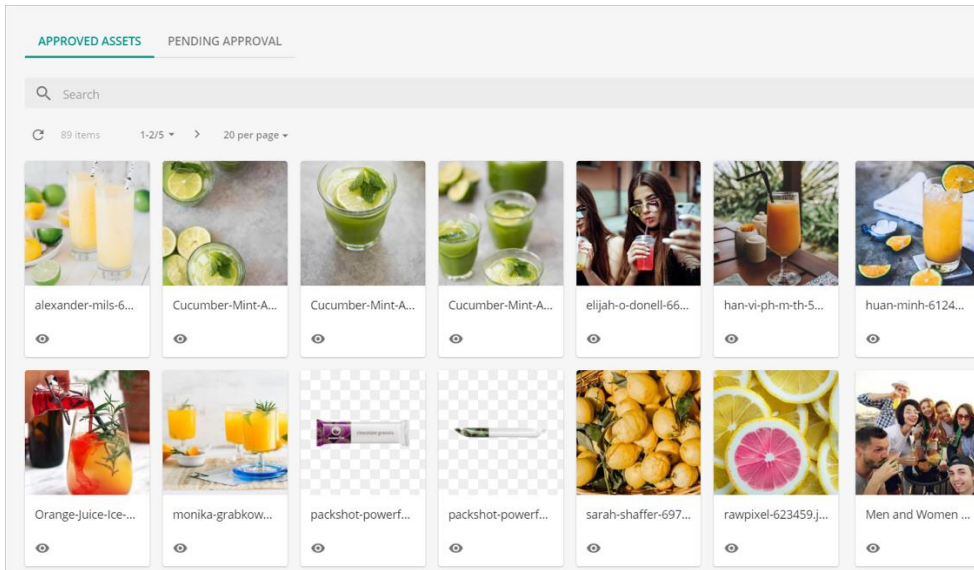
APPROVED ASSETS PENDING APPROVAL

Search

89 items 1-2/5 20 per page

alexander-mils-6...

Cucumber-Mint-A...

Cucumber-Mint-A...

Cucumber-Mint-A...

elijah-o-donell-66...

han-vi-ph-m-th-5...

huan-minh-6124...

Orange-Juice-Ice-...

monika-grabkow...

packshot-powerf...

packshot-powerf...

sarah-shaffer-697...

rawpixel-623459.j...

Men and Women ...